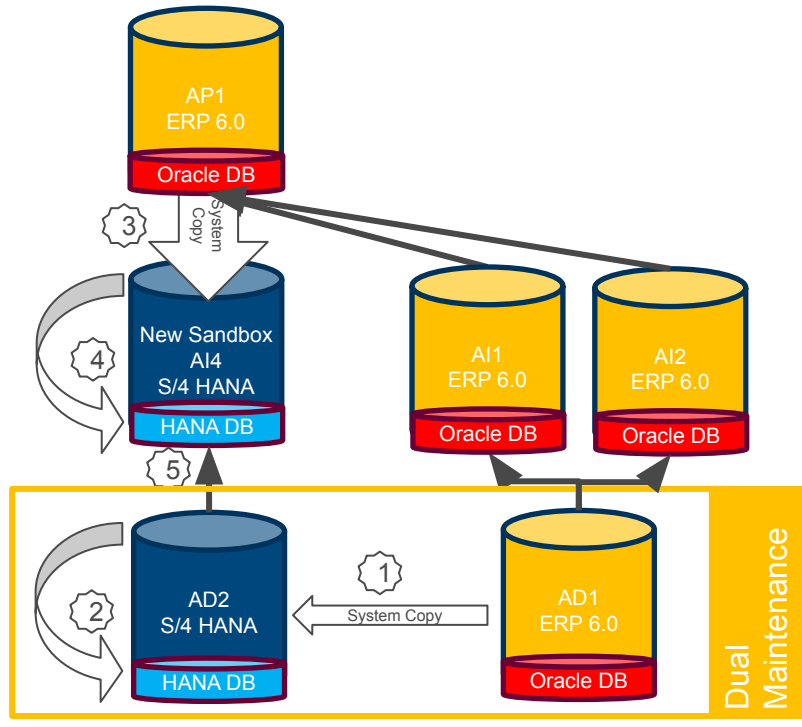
AP1
ERP 6.0
Oracle DB

3

System Copy

New Sandbox
AI4
S/4 HANA
HANA DB

4

AI1
ERP 6.0
Oracle DB

AI2
ERP 6.0
Oracle DB

5

AD2
S/4 HANA
HANA DB

2

1

System Copy

AD1
ERP 6.0
Oracle DB

Dual Maintenance